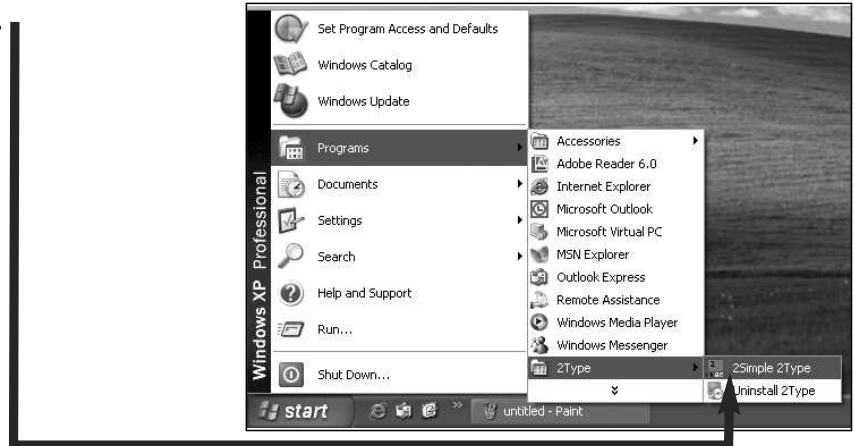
Set Program Access and Defaults
Windows Catalog
Windows Update
Programs
Documents
Settings
Search
Help and Support
Run...
Shut Down...
Windows XP Professional

Accessories
Adobe Reader 6.0
Internet Explorer
Microsoft Outlook
Microsoft Virtual PC
MSN Explorer
Outlook Express
Remote Assistance
Windows Media Player
Windows Messenger
2Type

2Simple 2Type
Uninstall 2Type

start
untitled - Paint